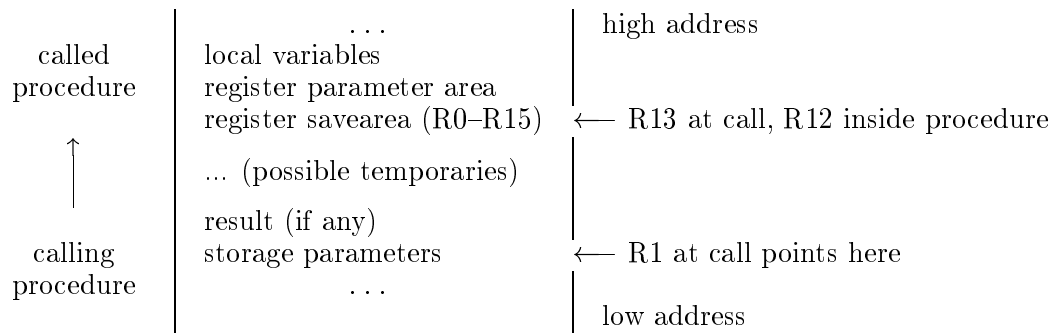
called procedure

$\uparrow$

calling procedure

. . .
local variables
register parameter area
register savearea (R0–R15)
... (possible temporaries)
result (if any)
storage parameters
. . .

high address

$\longleftarrow$ R13 at call, R12 inside procedure

$\longleftarrow$ R1 at call points here

low address